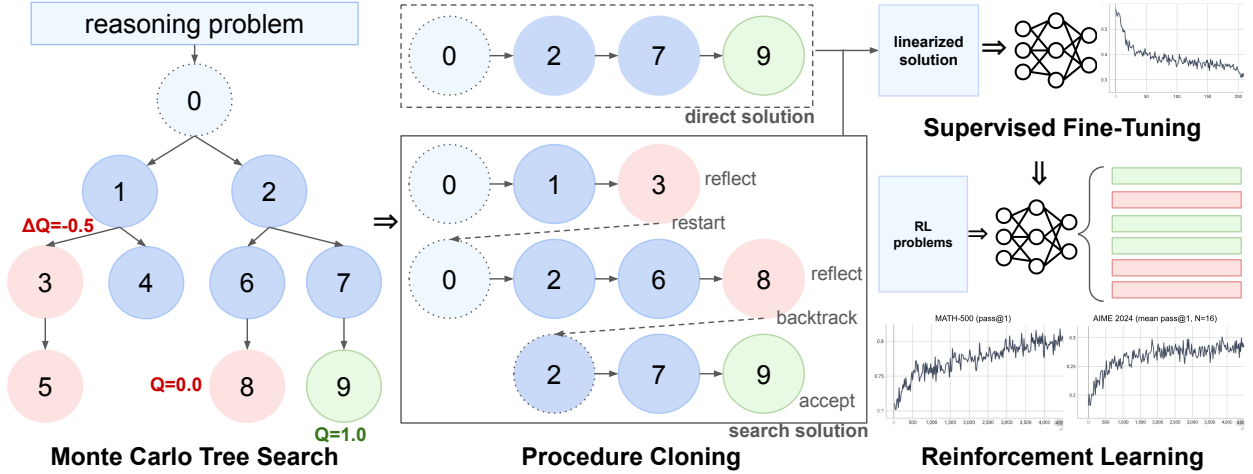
reasoning problem

0

1

2

ΔQ=-0.5

3

4

6

7

5

Q=0.0

8

9

Q=1.0

Monte Carlo Tree Search

⇒

0

2

7

9

direct solution

0

1

3

reflect

restart

0

2

6

8

reflect

backtrack

2

7

9

accept

search solution

Procedure Cloning

linearized solution

⇒

Supervised Fine-Tuning

⇓

RL problems

⇒

MATH-500 (pass@1)

AIME 2024 (mean pass@1, N=16)

Reinforcement Learning